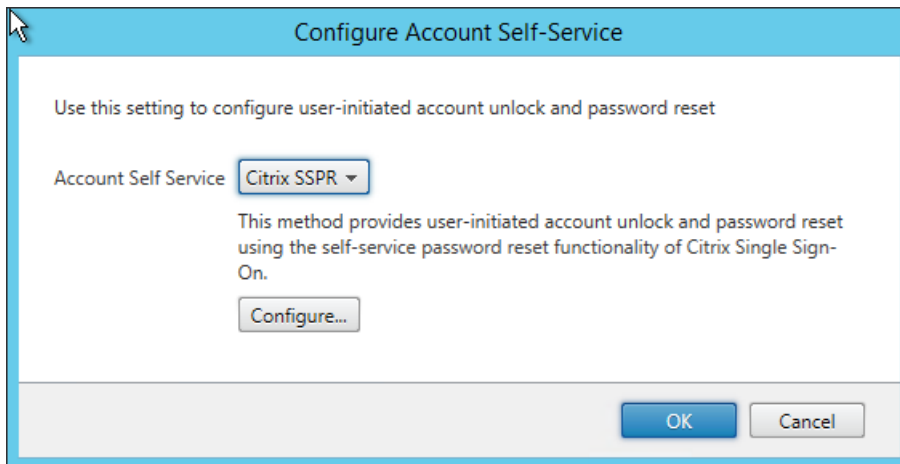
Configure Account Self-Service

Use this setting to configure user-initiated account unlock and password reset

Account Self Service Citrix SSPR

This method provides user-initiated account unlock and password reset using the self-service password reset functionality of Citrix Single Sign-On.

Configure...

OK Cancel